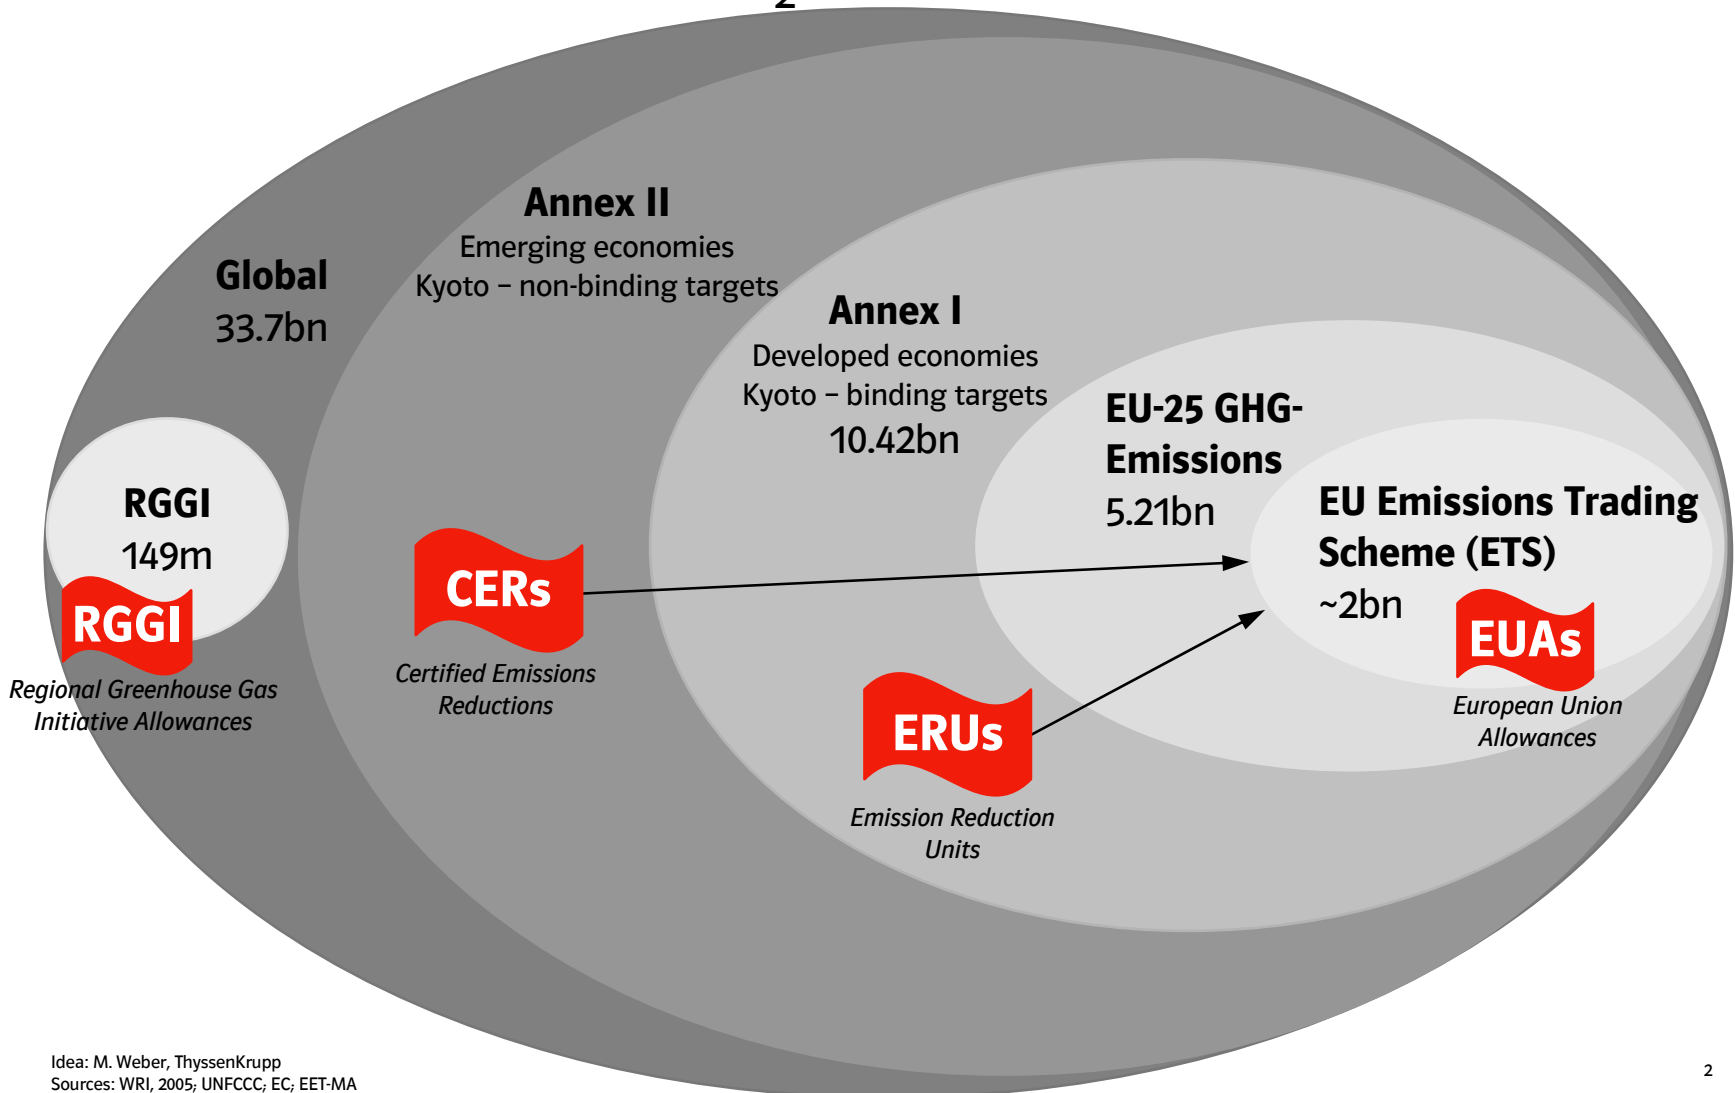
Global
33.7bn

Annex II
Emerging economies
Kyoto – non-binding targets

Annex I
Developed economies
Kyoto – binding targets
10.42bn

EU-25 GHG-Emissions
5.21bn

EU Emissions Trading Scheme (ETS)
~2bn

RGGI
149m

RGGI
Regional Greenhouse Gas Initiative Allowances

CERs
Certified Emissions Reductions

ERUs
Emission Reduction Units

EUAs
European Union Allowances

Idea: M. Weber, ThyssenKrupp
Sources: WRI, 2005; UNFCCC; EC; EET-MA

2